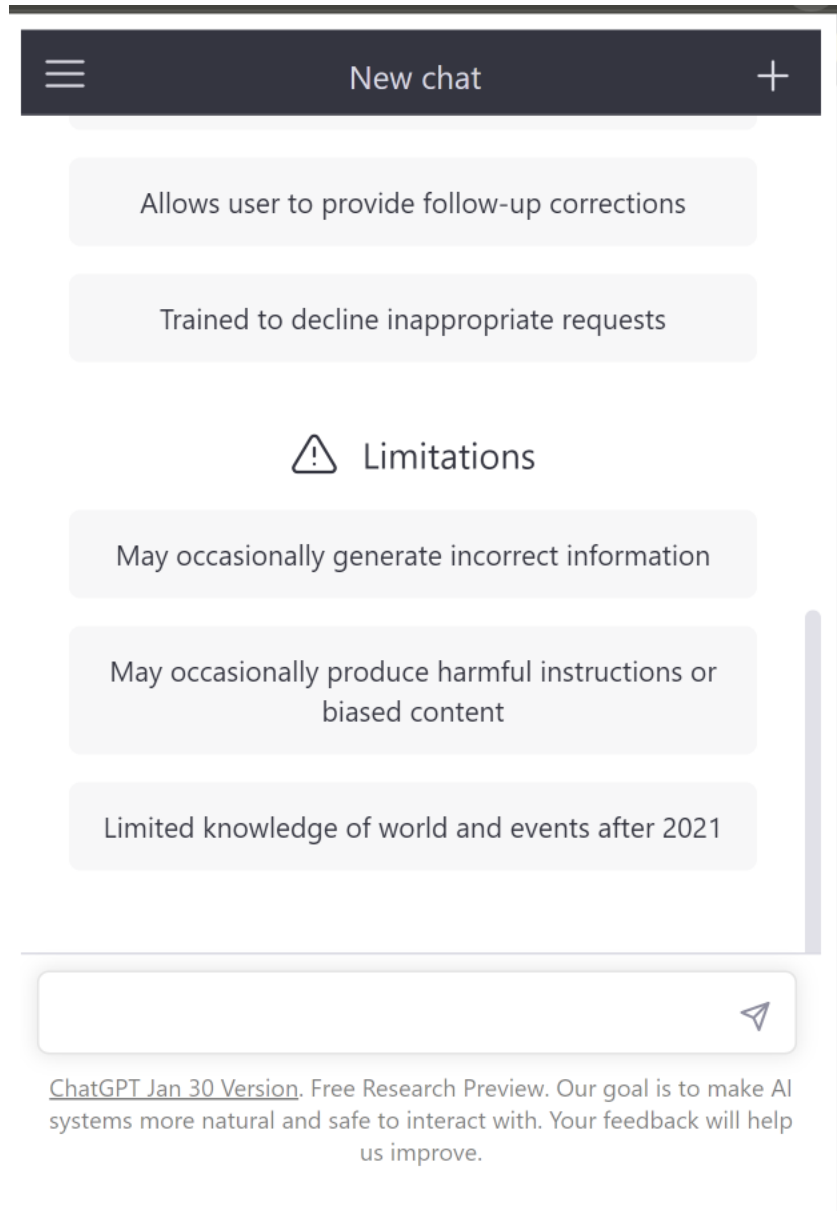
New chat

Allows user to provide follow-up corrections

Trained to decline inappropriate requests

Limitations

May occasionally generate incorrect information

May occasionally produce harmful instructions or biased content

Limited knowledge of world and events after 2021

ChatGPT Jan 30 Version. Free Research Preview. Our goal is to make AI systems more natural and safe to interact with. Your feedback will help us improve.